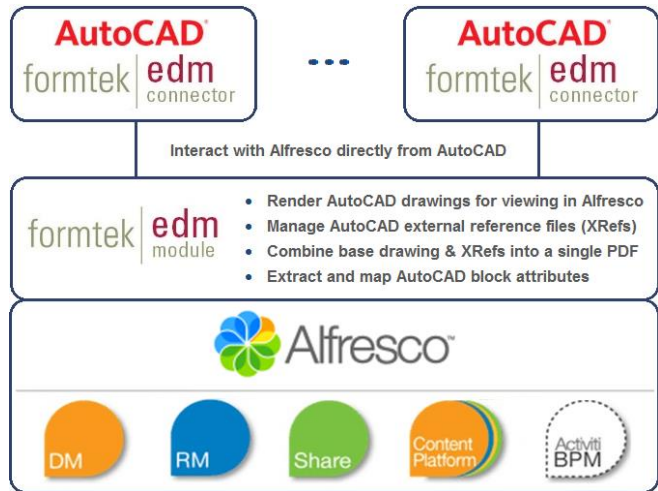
AutoCAD®
formtek | edm connector

...

AutoCAD®
formtek | edm connector

Interact with Alfresco directly from AutoCAD

formtek | edm module

- Render AutoCAD drawings for viewing in Alfresco
- Manage AutoCAD external reference files (XRefs)
- Combine base drawing & XRefs into a single PDF
- Extract and map AutoCAD block attributes

Alfresco™

DM

RM

Share

Content Platform

Activiti BPM